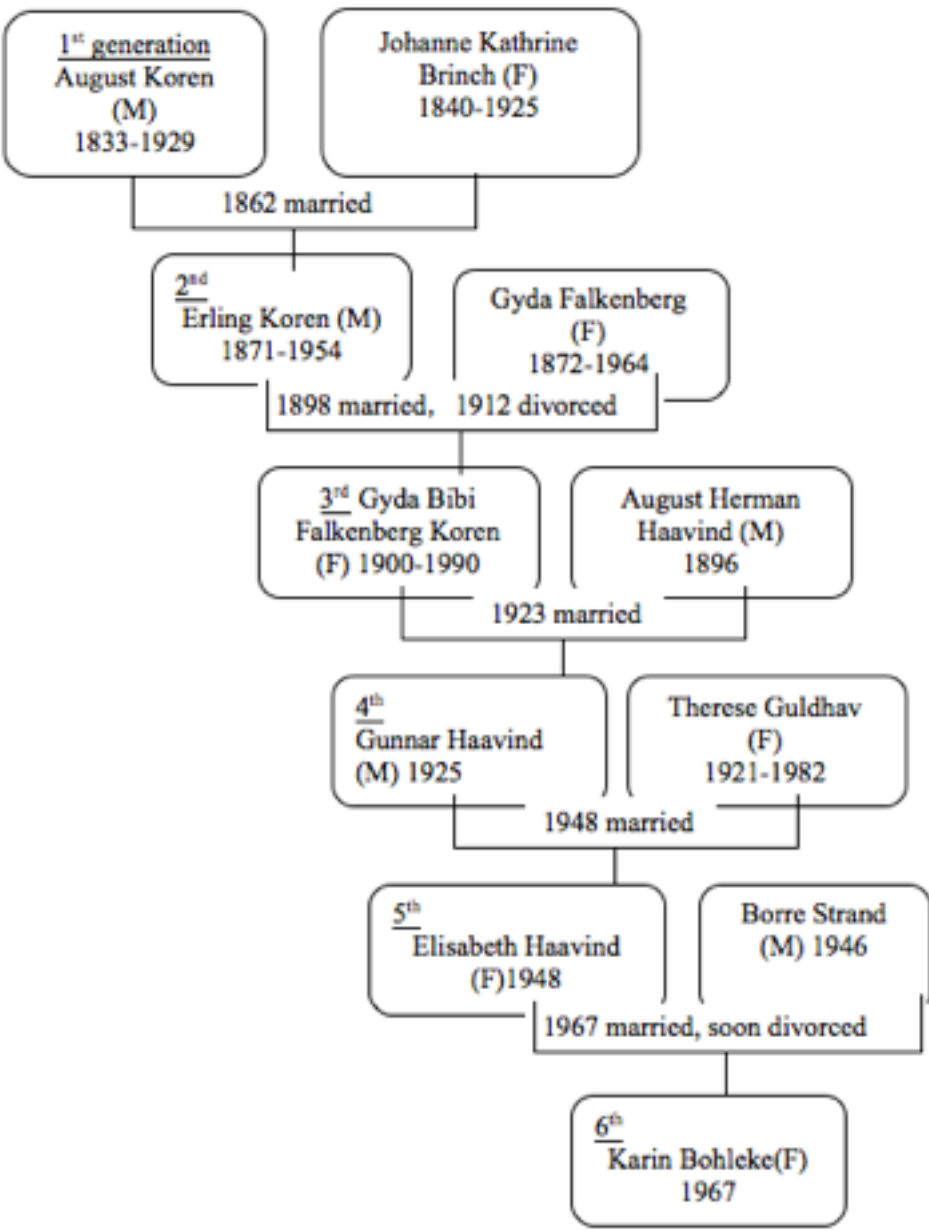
$1^{st}$ generation
August Koren
(M)
1833-1929

Johanne Kathrine
Brinch (F)
1840-1925

1862 married

$2^{nd}$
Erling Koren (M)
1871-1954

Gyda Falkenberg
(F)
1872-1964

1898 married, 1912 divorced

$3^{rd}$ Gyda Bibi
Falkenberg Koren
(F) 1900-1990

August Herman
Haavind (M)
1896

1923 married

$4^{th}$
Gunnar Haavind
(M) 1925

Therese Guldhav
(F)
1921-1982

1948 married

$5^{th}$
Elisabeth Haavind
(F)1948

Borre Strand
(M) 1946

1967 married, soon divorced

$6^{th}$
Karin Bohleke(F)
1967